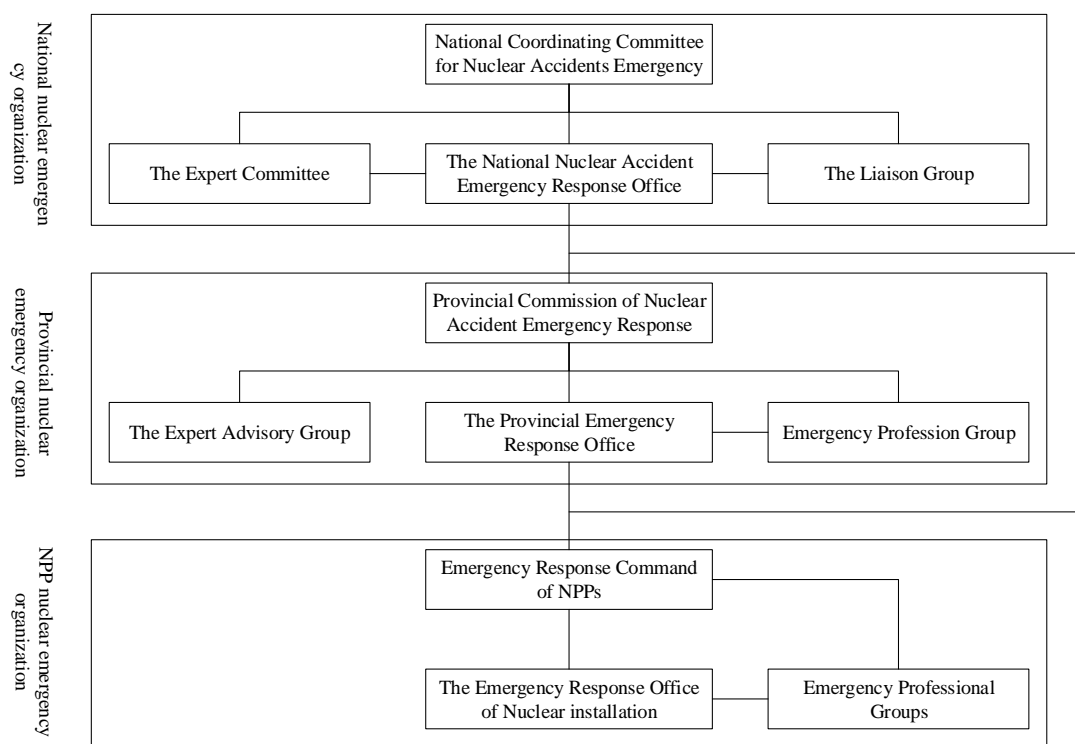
National nuclear emergency organization

National Coordinating Committee for Nuclear Accidents Emergency

The Expert Committee

The National Nuclear Accident Emergency Response Office

The Liaison Group

Provincial nuclear emergency organization

Provincial Commission of Nuclear Accident Emergency Response

The Expert Advisory Group

The Provincial Emergency Response Office

Emergency Profession Group

NPP nuclear emergency organization

Emergency Response Command of NPPs

The Emergency Response Office of Nuclear installation

Emergency Professional Groups